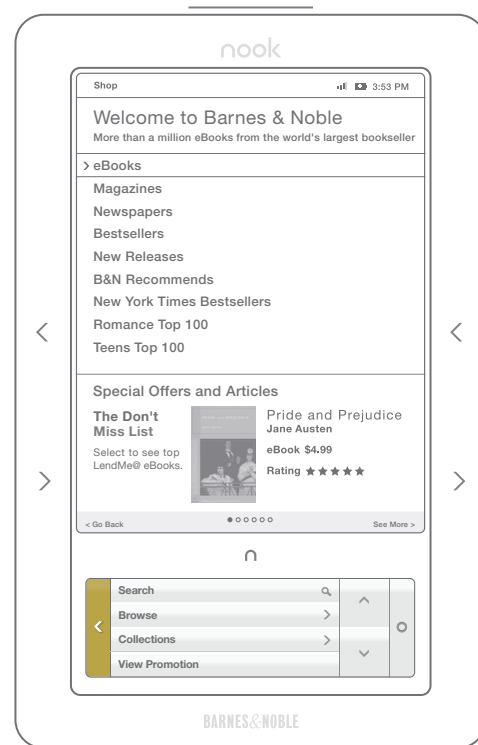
nook

Shop

3:53 PM

Welcome to Barnes & Noble

More than a million eBooks from the world's largest bookseller

> eBooks

Magazines

Newspapers

Bestsellers

New Releases

B&N Recommends

New York Times Bestsellers

Romance Top 100

Teens Top 100

Special Offers and Articles

The Don't Miss List

Select to see top LendMe® eBooks.

Pride and Prejudice

Jane Austen

eBook $4.99

Rating ★★★★★

< Go Back

See More >

Search

Browse

Collections

View Promotion

BARNES&NOBLE